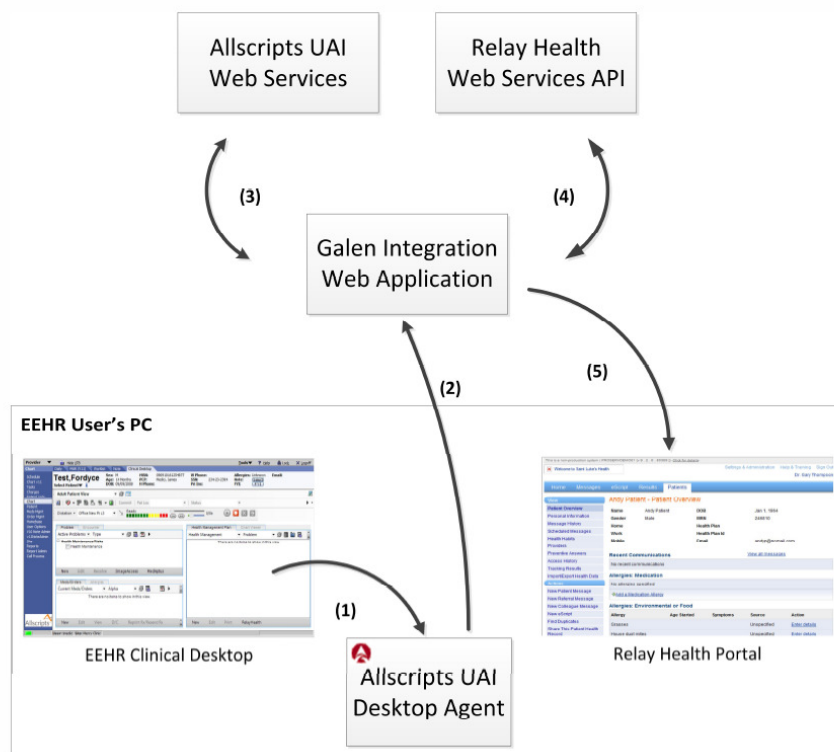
Allscripts UAI Web Services

Relay Health Web Services API

(3)

(4)

Galen Integration Web Application

(2)

(5)

EEHR User's PC

Test, Fordyce

Andy Patient - Patient Overview

Recent Communications

Allergies: Medication

Allergies: Environmental or Food

(1)

EEHR Clinical Desktop

Allscripts UAI Desktop Agent

Relay Health Portal